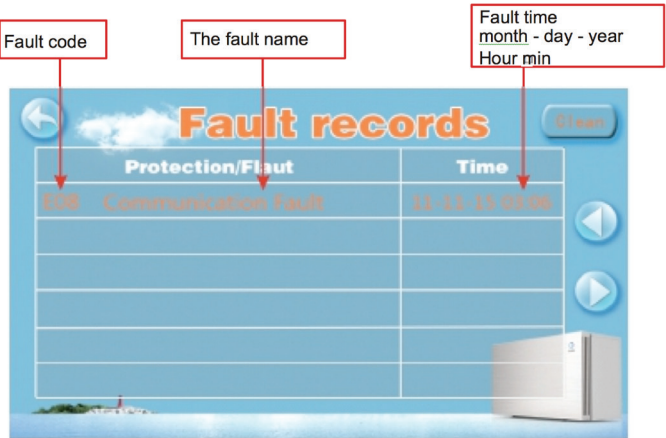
Fault code

The fault name

Fault time
month - day - year
Hour min

Fault records

Clean

| Protection/Flaut | Time |
|---|---|
| E08 Communication Fault | 11-11-15 03:06 |
| | |
| | |
| | |
| | |
| | |